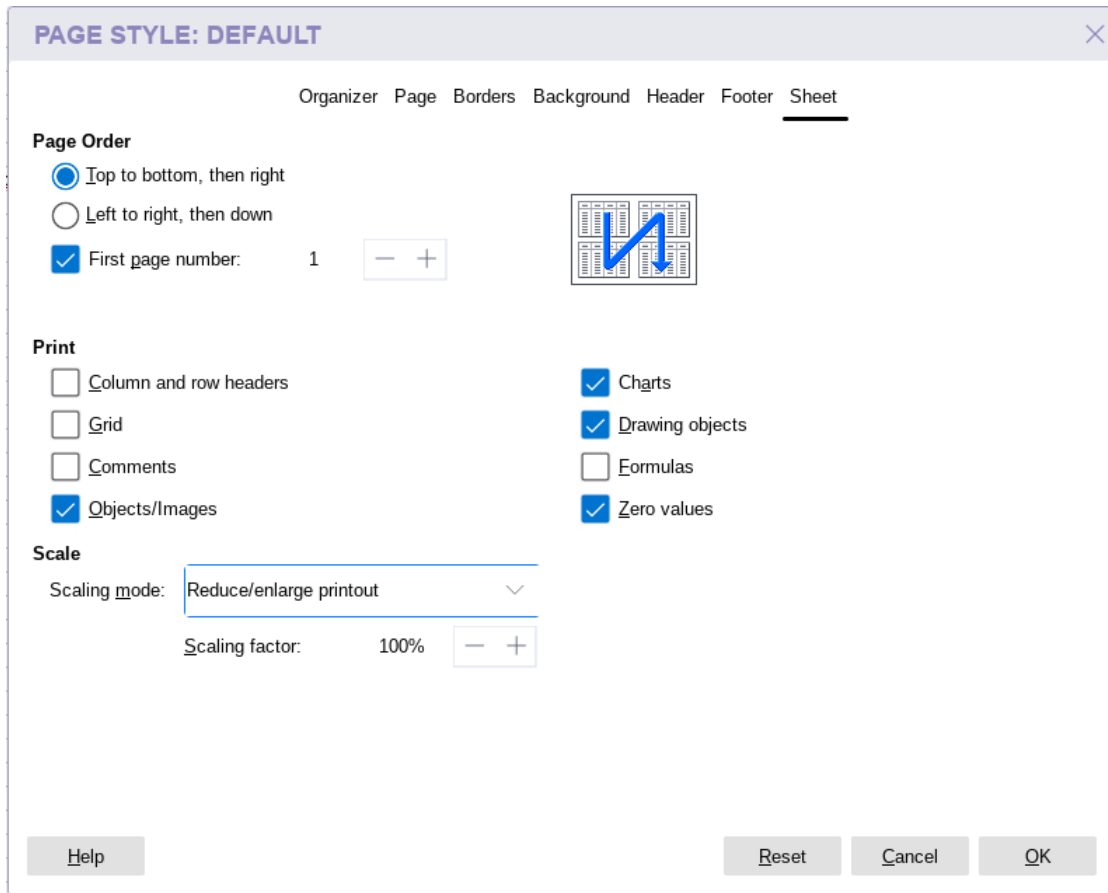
PAGE STYLE: DEFAULT

Organizer Page Borders Background Header Footer Sheet

Page Order

Top to bottom, then right

Left to right, then down

First page number: 1

Print

Column and row headers

Grid

Comments

Objects/Images

Charts

Drawing objects

Formulas

Zero values

Scale

Scaling mode: Reduce/enlarge printout

Scaling factor: 100%

Help

Reset

Cancel

OK